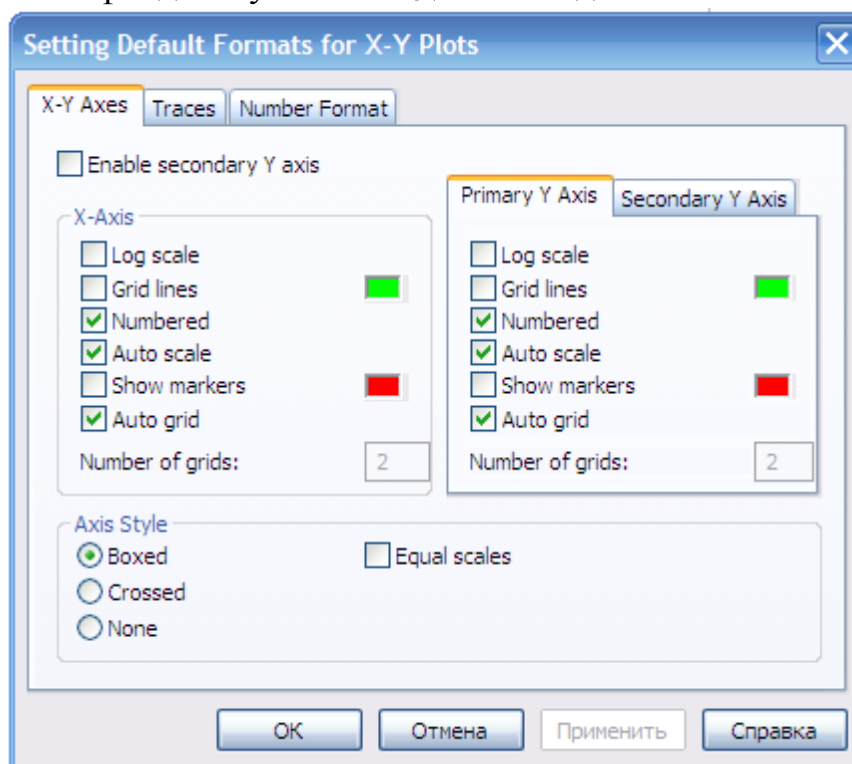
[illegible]

Setting Default Formats for X-Y Plots

X-Y Axes | Traces | Number Format

Enable secondary Y axis

X-Axis
Log scale
Grid lines
Numbered
Auto scale
Show markers
Auto grid
Number of grids: 2

Primary Y Axis | Secondary Y Axis
Log scale
Grid lines
Numbered
Auto scale
Show markers
Auto grid
Number of grids: 2

Axis Style
Boxed
Crossed
None
Equal scales

OK | Отмена | Применить | Справка